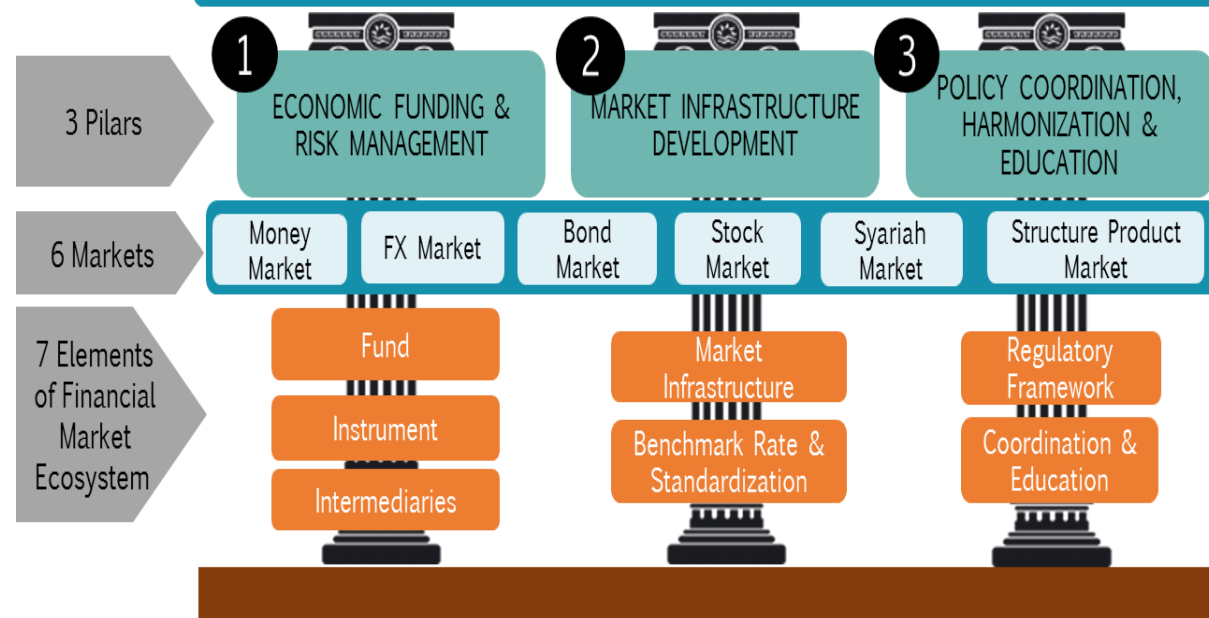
3 Pilars

1
ECONOMIC FUNDING & RISK MANAGEMENT

2
MARKET INFRASTRUCTURE DEVELOPMENT

3
POLICY COORDINATION, HARMONIZATION & EDUCATION

6 Markets

Money Market

FX Market

Bond Market

Stock Market

Syariah Market

Structure Product Market

7 Elements of Financial Market Ecosystem

Fund

Instrument

Intermediaries

Market Infrastructure

Benchmark Rate & Standardization

Regulatory Framework

Coordination & Education